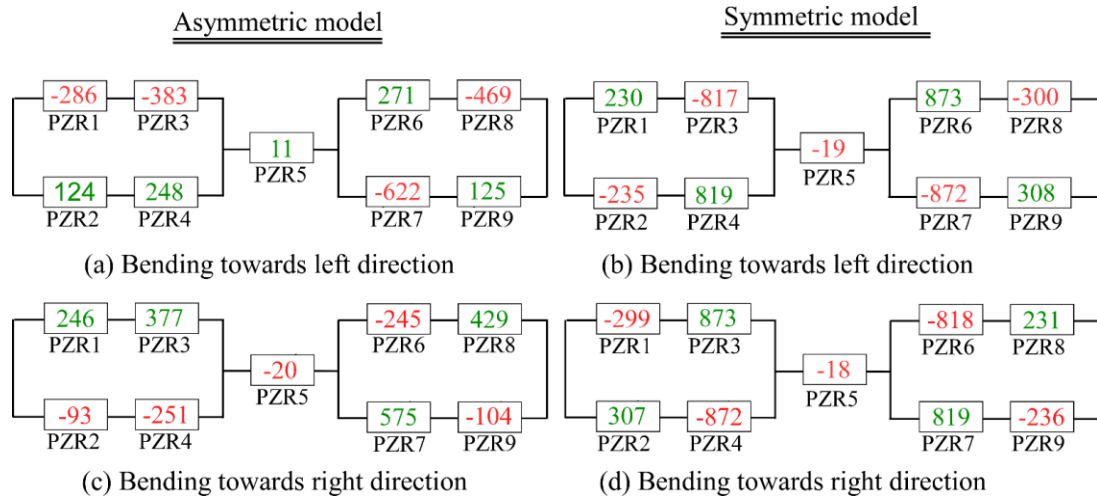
Asymmetric model

-286 PZR1
-383 PZR3
124 PZR2
248 PZR4
11 PZR5
271 PZR6
-469 PZR8
-622 PZR7
125 PZR9

(a) Bending towards left direction

Symmetric model

230 PZR1
-817 PZR3
-235 PZR2
819 PZR4
-19 PZR5
873 PZR6
-300 PZR8
-872 PZR7
308 PZR9

(b) Bending towards left direction

246 PZR1
377 PZR3
-93 PZR2
-251 PZR4
-20 PZR5
-245 PZR6
429 PZR8
575 PZR7
-104 PZR9

(c) Bending towards right direction

-299 PZR1
873 PZR3
307 PZR2
-872 PZR4
-18 PZR5
-818 PZR6
231 PZR8
819 PZR7
-236 PZR9

(d) Bending towards right direction